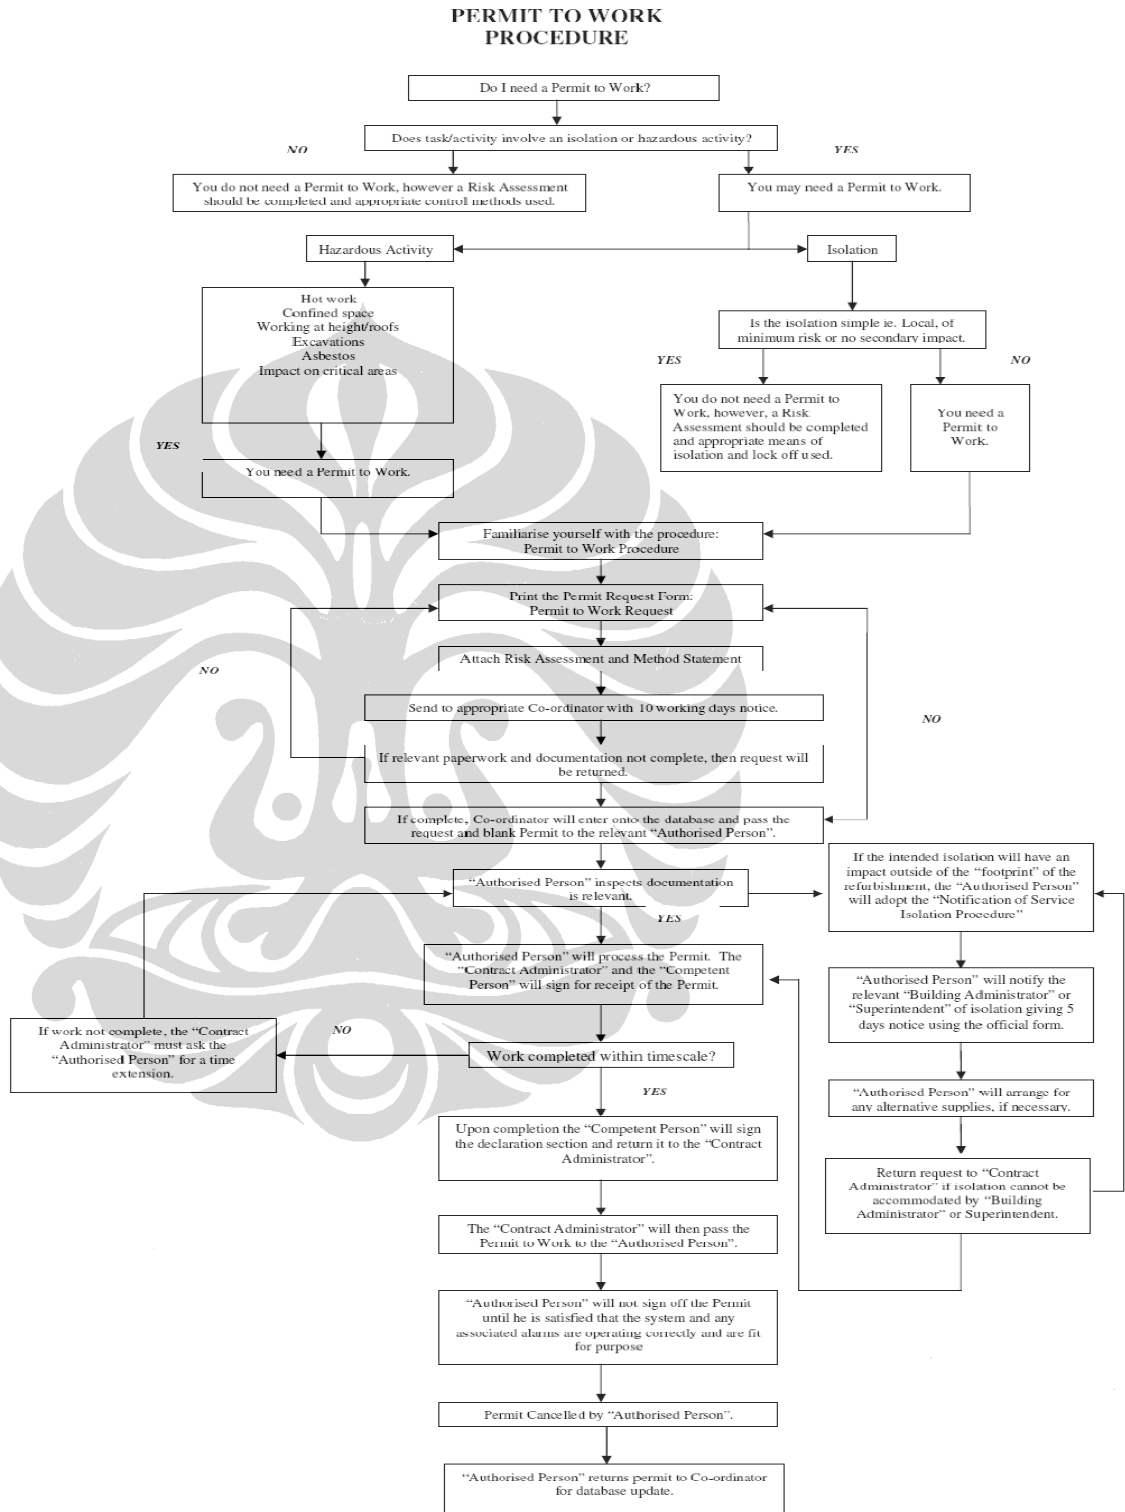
PERMIT TO WORK
PROCEDURE

Do I need a Permit to Work?

Does task/activity involve an isolation or hazardous activity?

NO

YES

You do not need a Permit to Work, however a Risk Assessment should be completed and appropriate control methods used.

You may need a Permit to Work.

Hazardous Activity

Isolation

Hot work
Confined space
Working at height/roofs
Excavations
Asbestos
Impact on critical areas

Is the isolation simple ie. Local, of minimum risk or no secondary impact.

YES

NO

You do not need a Permit to Work, however, a Risk Assessment should be completed and appropriate means of isolation and lock off used.

You need a Permit to Work.

YES

You need a Permit to Work.

Familiarise yourself with the procedure: Permit to Work Procedure

Print the Permit Request Form: Permit to Work Request

Attach Risk Assessment and Method Statement

NO

Send to appropriate Co-ordinator with 10 working days notice.

NO

If relevant paperwork and documentation not complete, then request will be returned.

If complete, Co-ordinator will enter onto the database and pass the request and blank Permit to the relevant "Authorised Person".

"Authorised Person" inspects documentation is relevant.

If the intended isolation will have an impact outside of the "footprint" of the refurbishment, the "Authorised Person" will adopt the "Notification of Service Isolation Procedure"

YES

"Authorised Person" will process the Permit. The "Contract Administrator" and the "Competent Person" will sign for receipt of the Permit.

"Authorised Person" will notify the relevant "Building Administrator" or "Superintendent" of isolation giving 5 days notice using the official form.

If work not complete, the "Contract Administrator" must ask the "Authorised Person" for a time extension.

NO

Work completed within timescale?

"Authorised Person" will arrange for any alternative supplies, if necessary.

YES

Upon completion the "Competent Person" will sign the declaration section and return it to the "Contract Administrator".

Return request to "Contract Administrator" if isolation cannot be accommodated by "Building Administrator" or Superintendent.

The "Contract Administrator" will then pass the Permit to Work to the "Authorised Person".

"Authorised Person" will not sign off the Permit until he is satisfied that the system and any associated alarms are operating correctly and are fit for purpose

Permit Cancelled by "Authorised Person".

"Authorised Person" returns permit to Co-ordinator for database update.